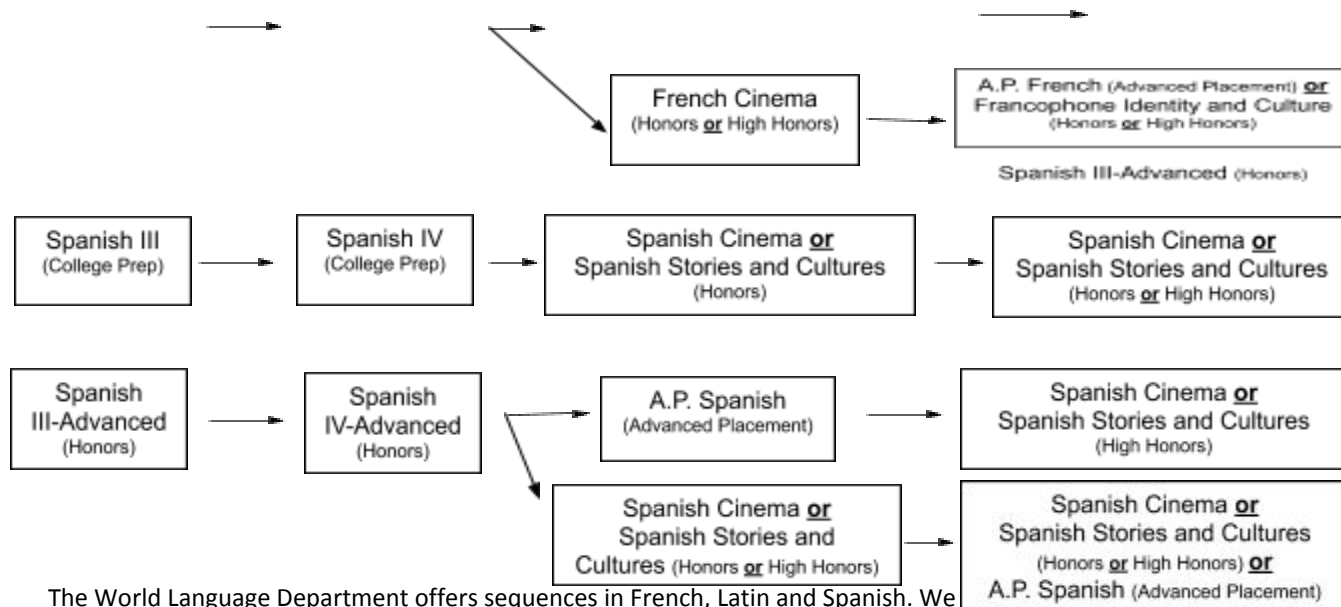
French Cinema (Honors **or** High Honors)

A.P. French (Advanced Placement) **or** Francophone Identity and Culture (Honors **or** High Honors)

Spanish III-Advanced (Honors)

Spanish III (College Prep)

Spanish IV (College Prep)

Spanish Cinema **or** Spanish Stories and Cultures (Honors)

Spanish Cinema **or** Spanish Stories and Cultures (Honors **or** High Honors)

Spanish III-Advanced (Honors)

Spanish IV-Advanced (Honors)

A.P. Spanish (Advanced Placement)

Spanish Cinema **or** Spanish Stories and Cultures (High Honors)

Spanish Cinema **or** Spanish Stories and Cultures (Honors **or** High Honors)

Spanish Cinema **or** Spanish Stories and Cultures (Honors **or** High Honors) **or** A.P. Spanish (Advanced Placement)

The World Language Department offers sequences in French, Latin and Spanish. We